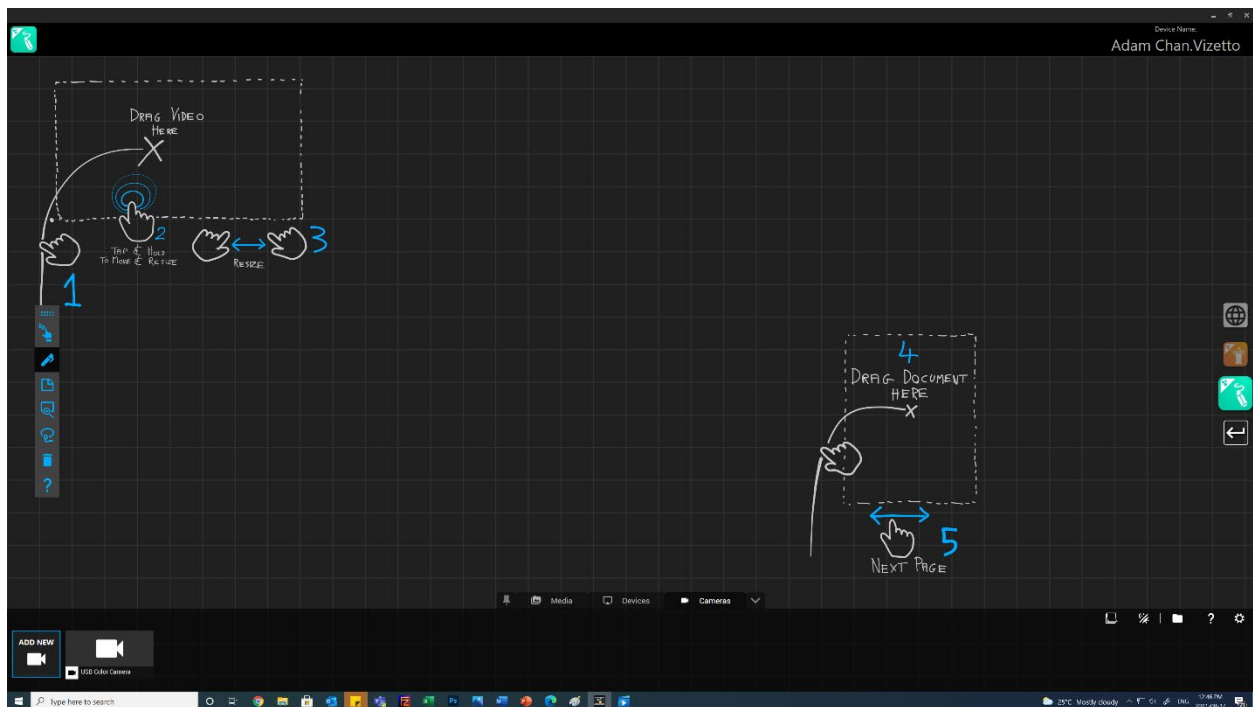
Device Name:
Adam Chan.Vizetto

DRAG VIDEO HERE

1

2
TAP & HOLD TO MOVE & RESIZE

3
RESIZE

4
DRAG DOCUMENT HERE

5
NEXT PAGE

?

Media
Devices
Cameras

ADD NEW

USB Color Camera

Type here to search

25°C Mostly cloudy
ENG
12:46 PM
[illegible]